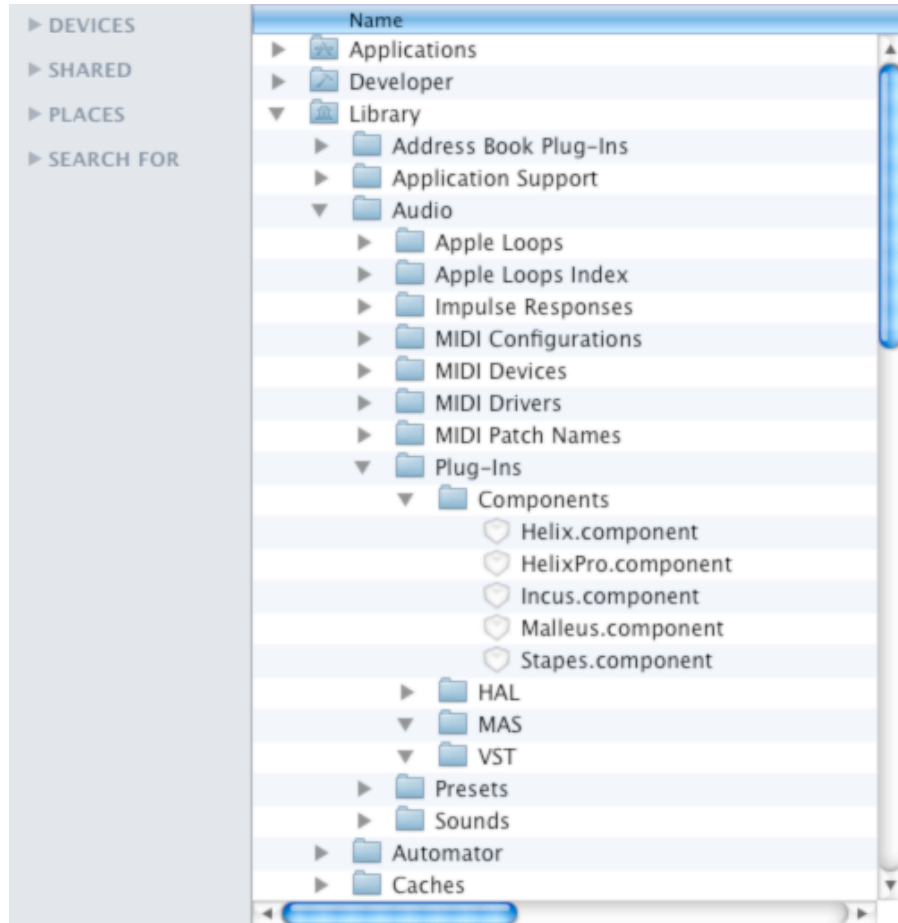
▶ DEVICES
▶ SHARED
▶ PLACES
▶ SEARCH FOR

Name
Applications
Developer
Library
Address Book Plug-Ins
Application Support
Audio
Apple Loops
Apple Loops Index
Impulse Responses
MIDI Configurations
MIDI Devices
MIDI Drivers
MIDI Patch Names
Plug-Ins
Components
Helix.component
HelixPro.component
Incus.component
Malleus.component
Stapes.component
HAL
MAS
VST
Presets
Sounds
Automator
Caches